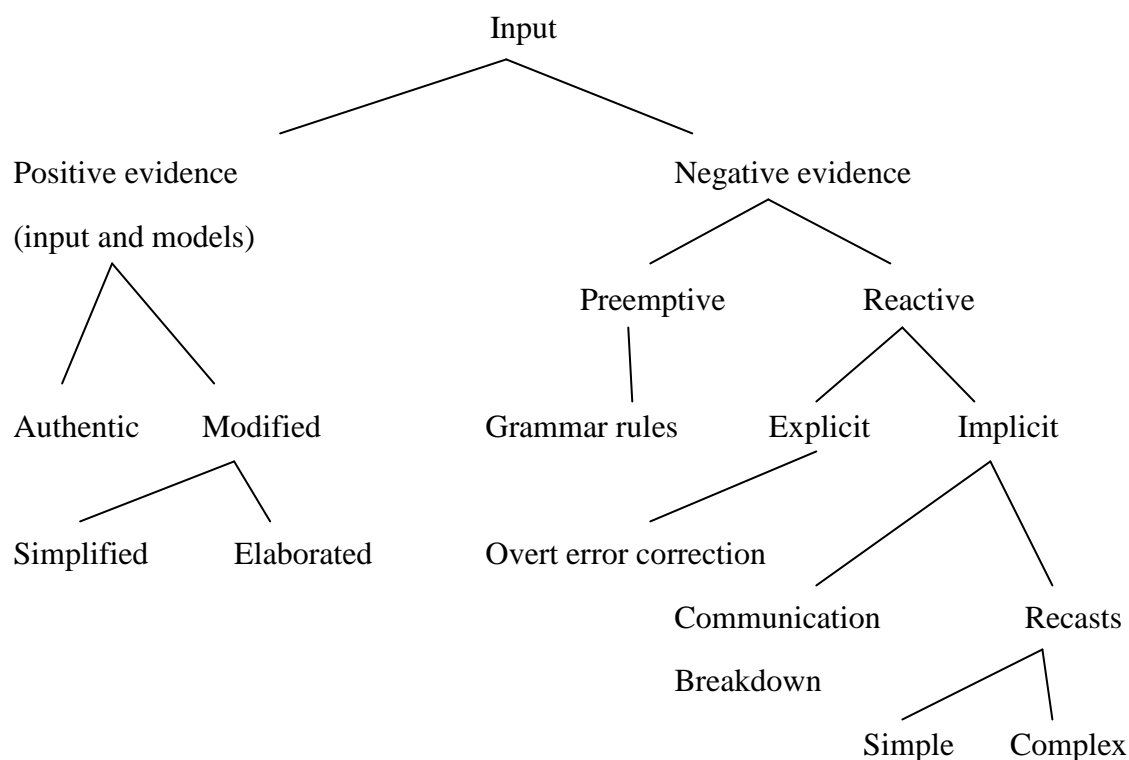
Input

Positive evidence

(input and models)

Negative evidence

Preemptive

Reactive

Authentic

Modified

Grammar rules

Explicit

Implicit

Simplified

Elaborated

Overt error correction

Communication

Breakdown

Recasts

Simple

Complex